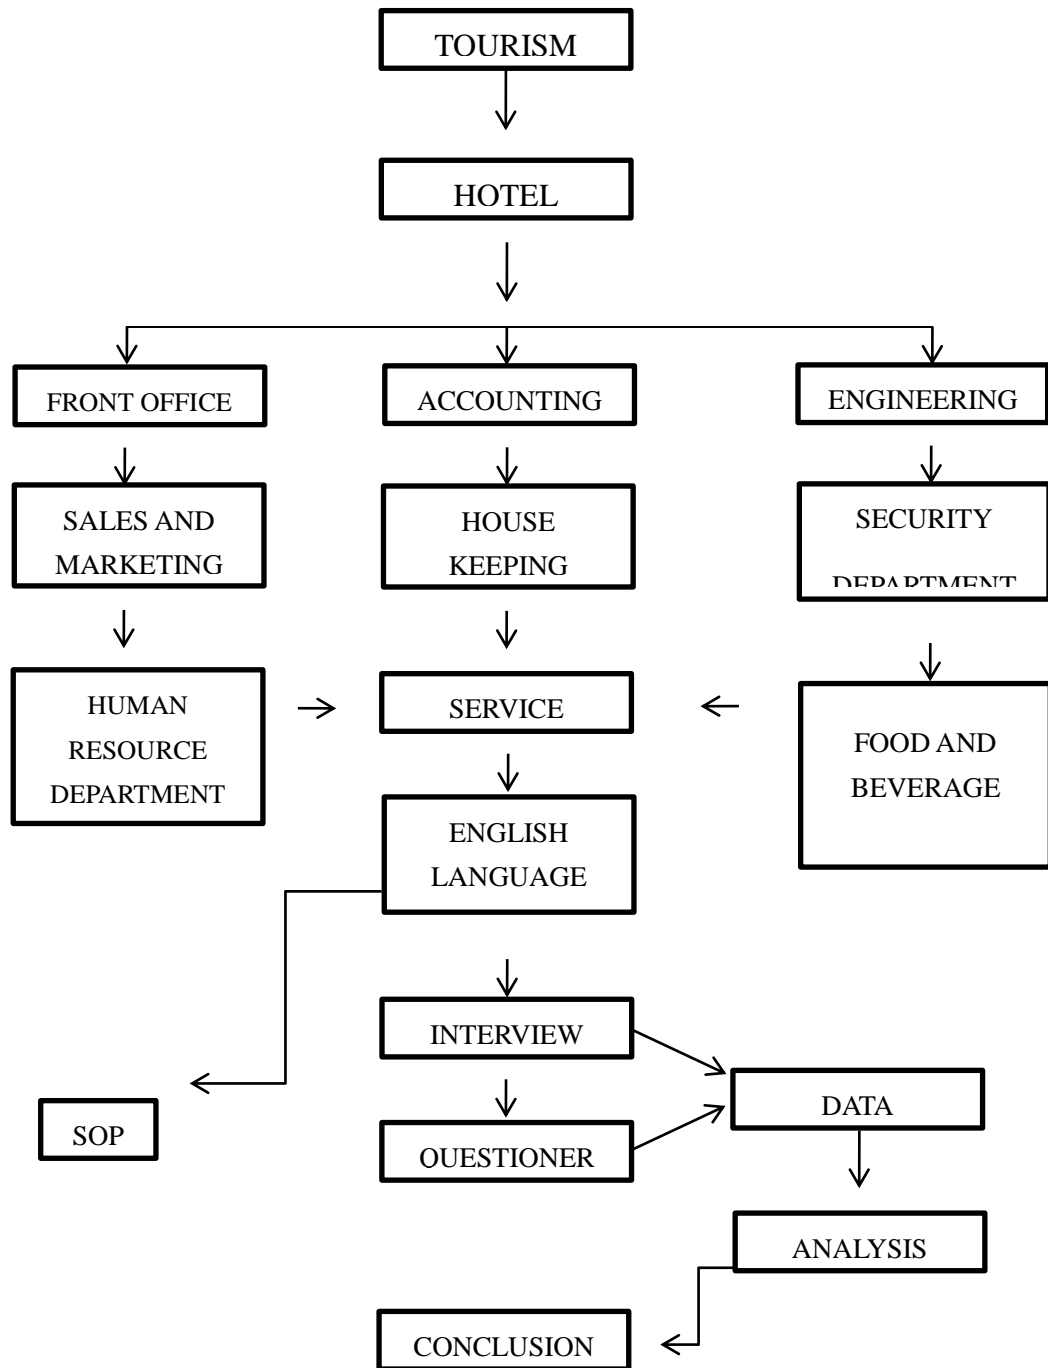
TOURISM

HOTEL

FRONT OFFICE

ACCOUNTING

ENGINEERING

SALES AND MARKETING

HOUSE KEEPING

SECURITY DEPARTMENT

HUMAN RESOURCE DEPARTMENT

SERVICE

FOOD AND BEVERAGE

ENGLISH LANGUAGE

INTERVIEW

DATA

SOP

QUESTIONER

ANALYSIS

CONCLUSION